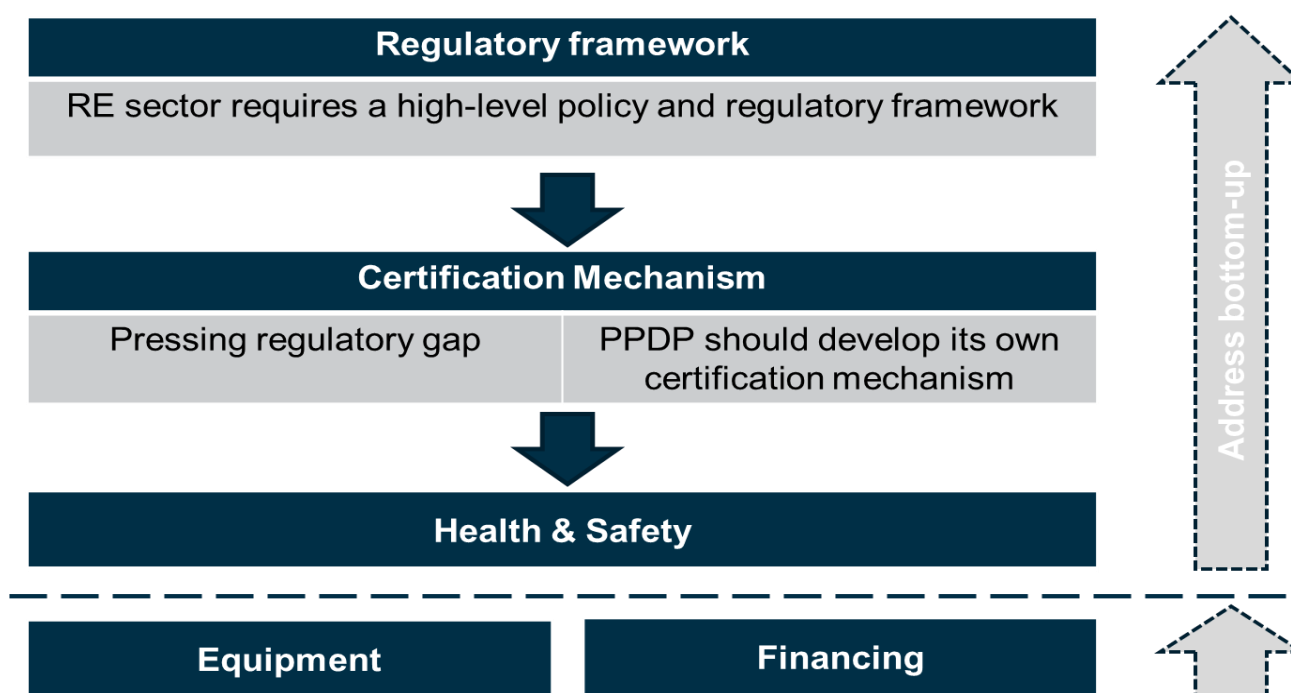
Regulatory framework

RE sector requires a high-level policy and regulatory framework

Certification Mechanism

Pressing regulatory gap

PPDP should develop its own certification mechanism

Health & Safety

Address bottom-up

Equipment

Financing